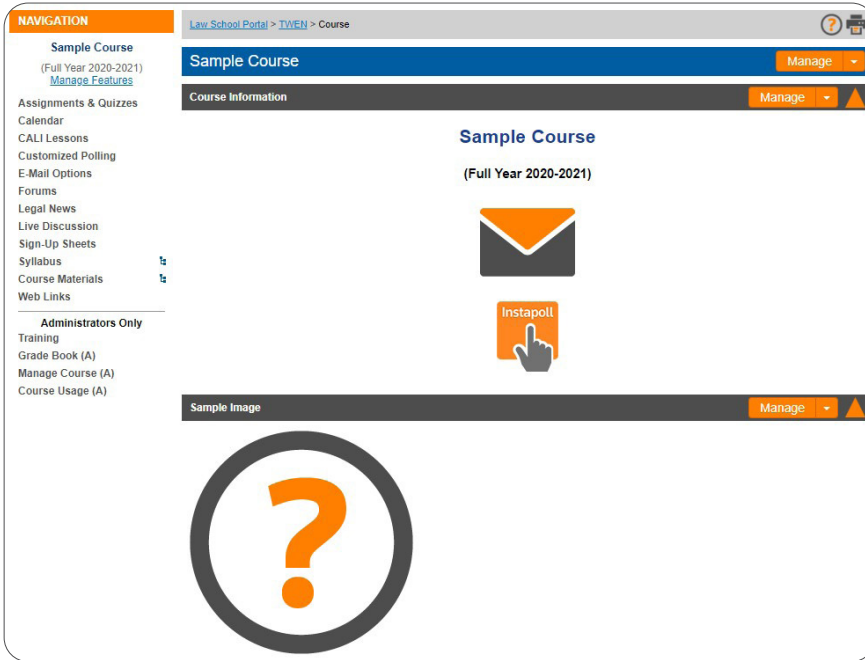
NAVIGATION

Sample Course

(Full Year 2020-2021)
Manage Features

Assignments & Quizzes
Calendar
CALI Lessons
Customized Polling
E-Mail Options
Forums
Legal News
Live Discussion
Sign-Up Sheets
Syllabus
Course Materials
Web Links

Administrators Only
Training
Grade Book (A)
Manage Course (A)
Course Usage (A)

Law School Portal > TWEN > Course

Sample Course

Manage

Course Information

Manage

Sample Course

(Full Year 2020-2021)

Instapoll

Sample Image

Manage

?